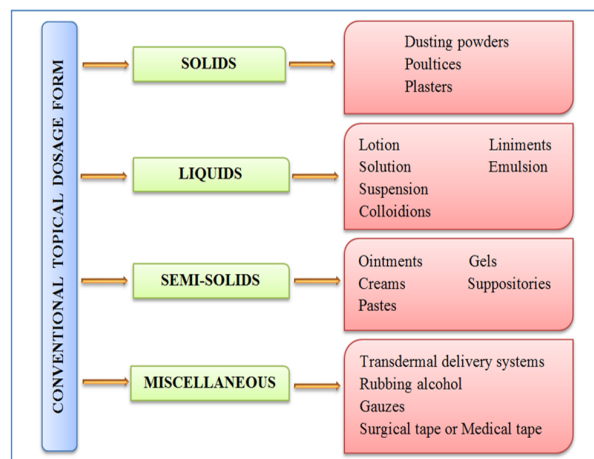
CONVENTIONAL TOPICAL DOSAGE FORM

SOLIDS

Dusting powders
Poultices
Plasters

LIQUIDS

Lotion
Liniments
Solution
Emulsion
Suspension
Colloidions

SEMI-SOLIDS

Ointments
Gels
Creams
Suppositories
Pastes

MISCELLANEOUS

Transdermal delivery systems
Rubbing alcohol
Gauzes
Surgical tape or Medical tape